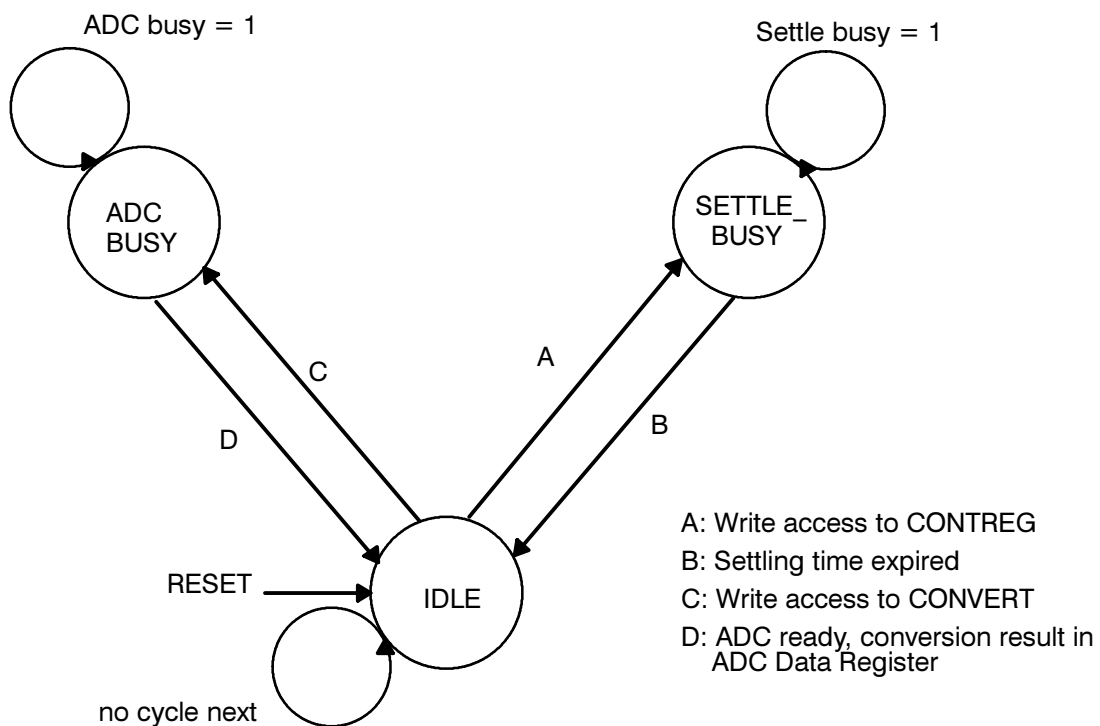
ADC busy = 1

Settle busy = 1

ADC BUSY

SETTLE_ BUSY

C

A

D

B

RESET

IDLE

no cycle next

A: Write access to CONTREG

B: Settling time expired

C: Write access to CONVERT

D: ADC ready, conversion result in ADC Data Register